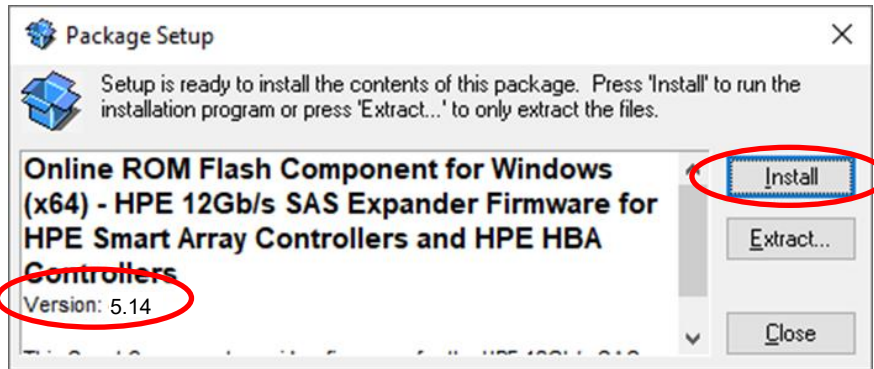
Package Setup

Setup is ready to install the contents of this package. Press 'Install' to run the installation program or press 'Extract...' to only extract the files.

Online ROM Flash Component for Windows (x64) - HPE 12Gb/s SAS Expander Firmware for HPE Smart Array Controllers and HPE HBA Controllers

Version: 5.14

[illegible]

Install

Extract...

Close